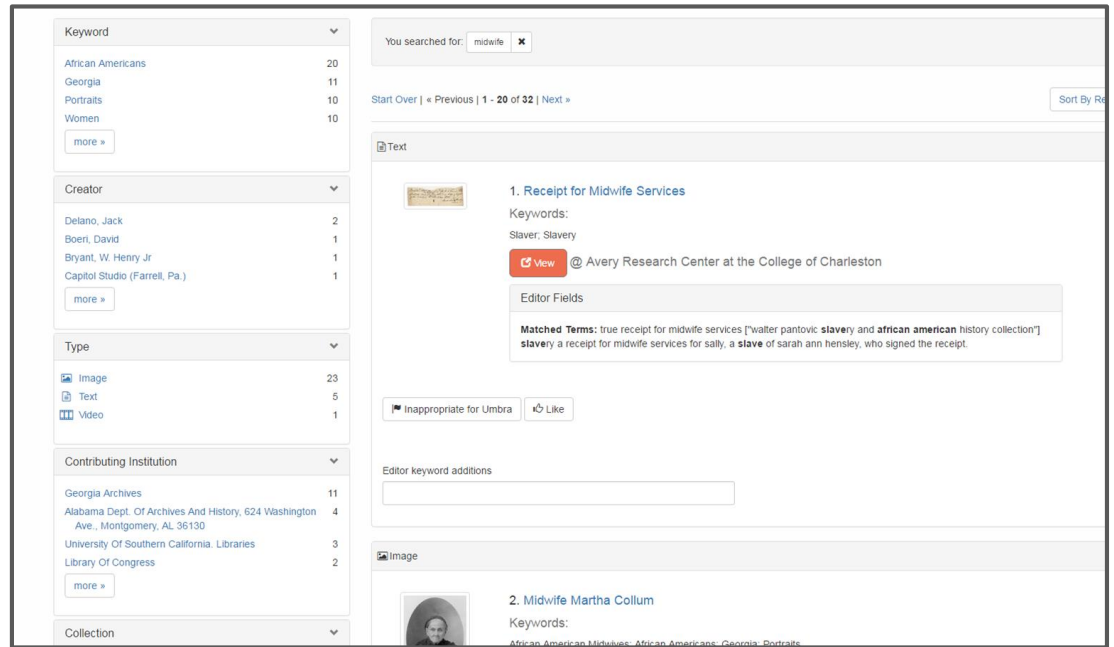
Keyword

African Americans 20
Georgia 11
Portraits 10
Women 10
more »

Creator

Delano, Jack 2
Boeri, David 1
Bryant, W. Henry Jr 1
Capitol Studio (Farrell, Pa.) 1
more »

Type

Image 23
Text 5
Video 1

Contributing Institution

Georgia Archives 11
Alabama Dept. Of Archives And History, 624 Washington Ave., Montgomery, AL 36130 4
University Of Southern California. Libraries 3
Library Of Congress 2
more »

Collection

You searched for: midwife ✖

Start Over | « Previous | 1 - 20 of 32 | Next »

Sort By Re

Text

1. Receipt for Midwife Services

Keywords:

Slaver; Slavery

View @ Avery Research Center at the College of Charleston

Editor Fields

Matched Terms: true receipt for midwife services ["walter pantovic slavery and african american history collection"] slavery a receipt for midwife services for sally, a slave of sarah ann hensley, who signed the receipt.

Inappropriate for Umbra Like

Editor keyword additions

Image

2. Midwife Martha Collum

Keywords:

African American Midwives; African Americans; Georgia; Portraits